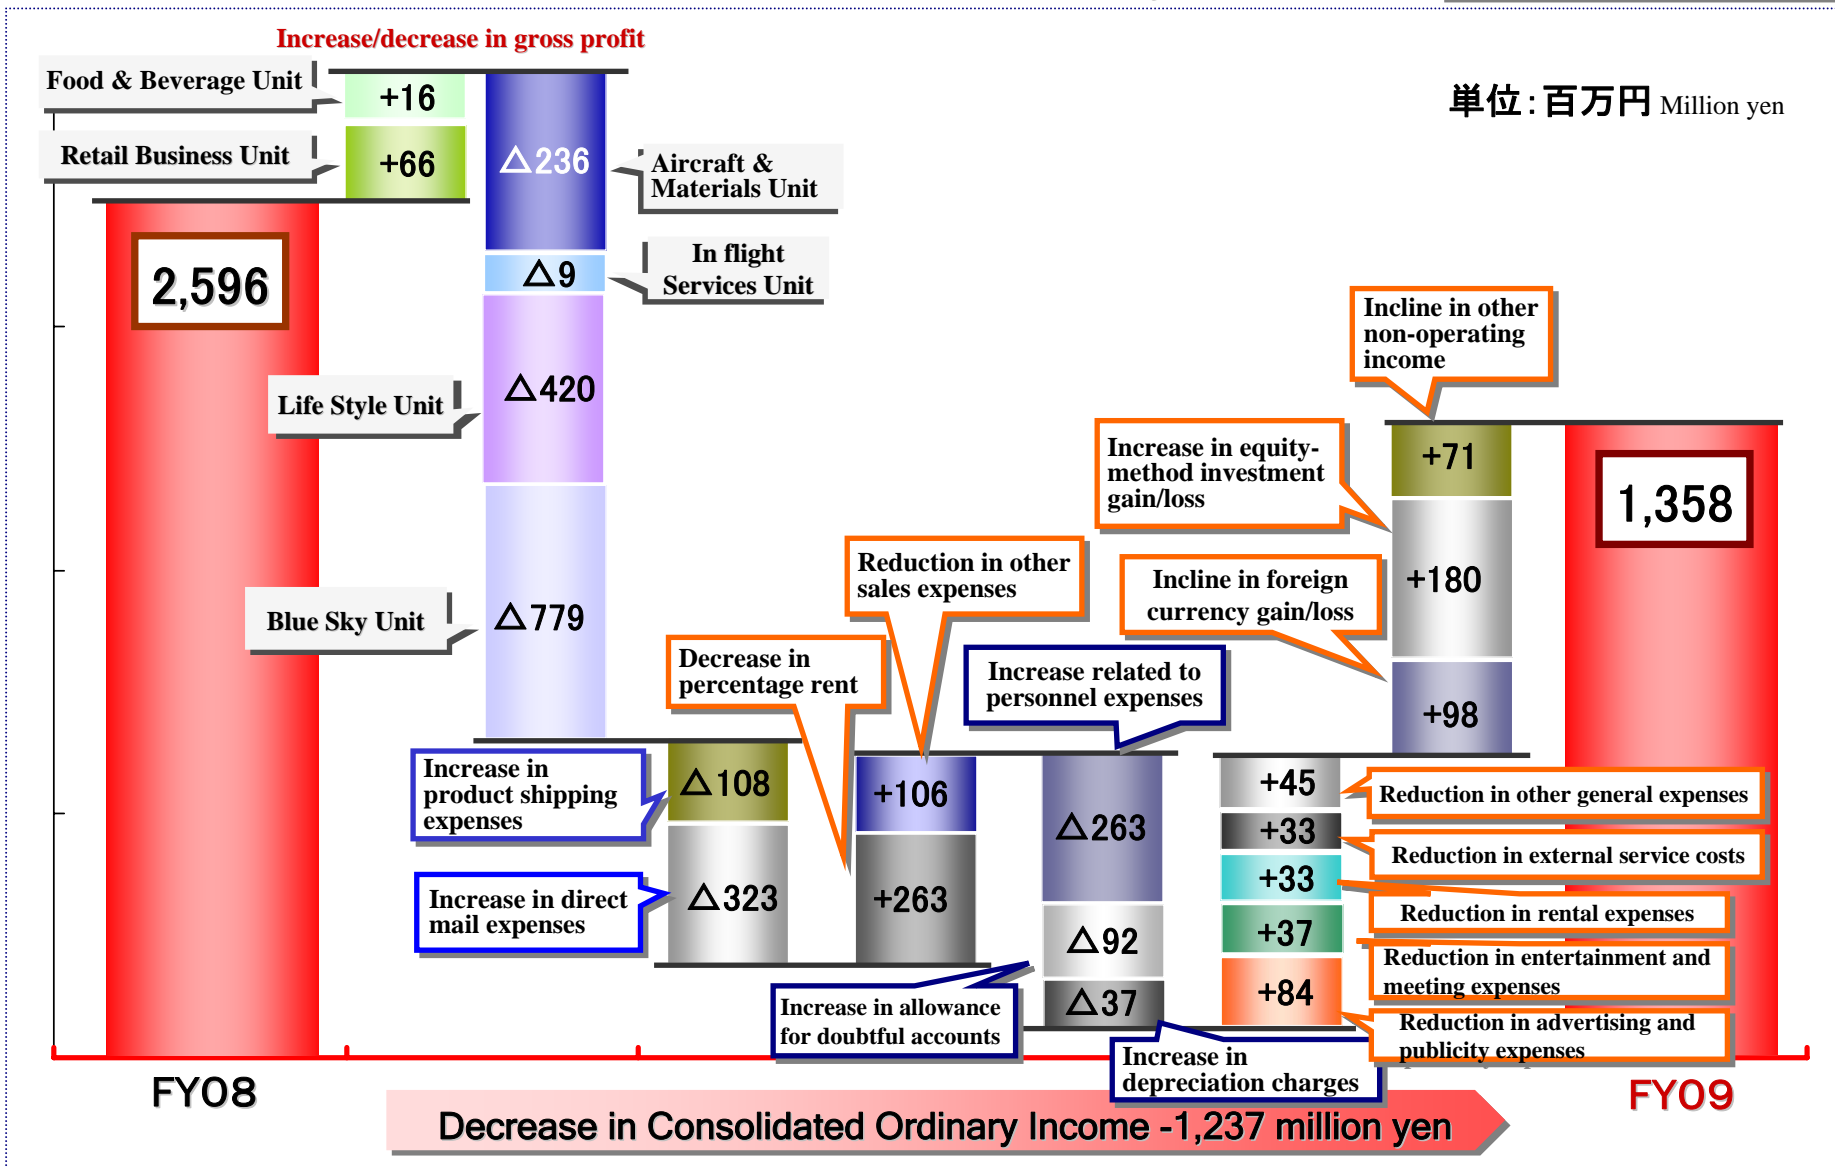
Increase/decrease in gross profit

単位:百万円 Million yen

Food & Beverage Unit
+16
Retail Business Unit
+66
△236
Aircraft & Materials Unit
△9
In flight Services Unit
2,596
△420
Life Style Unit
Blue Sky Unit
△779

Incline in other non-operating income
+71
Increase in equity-method investment gain/loss
+180
1,358
Incline in foreign currency gain/loss
+98
Reduction in other sales expenses
Decrease in percentage rent
Increase related to personnel expenses
Increase in product shipping expenses
△108
+106
△263
△323
+263
Increase in direct mail expenses
△92
△37
Increase in allowance for doubtful accounts
Increase in depreciation charges
+45
Reduction in other general expenses
+33
Reduction in external service costs
+33
Reduction in rental expenses
+37
Reduction in entertainment and meeting expenses
+84
Reduction in advertising and publicity expenses

FY08
FY09
Decrease in Consolidated Ordinary Income -1,237 million yen